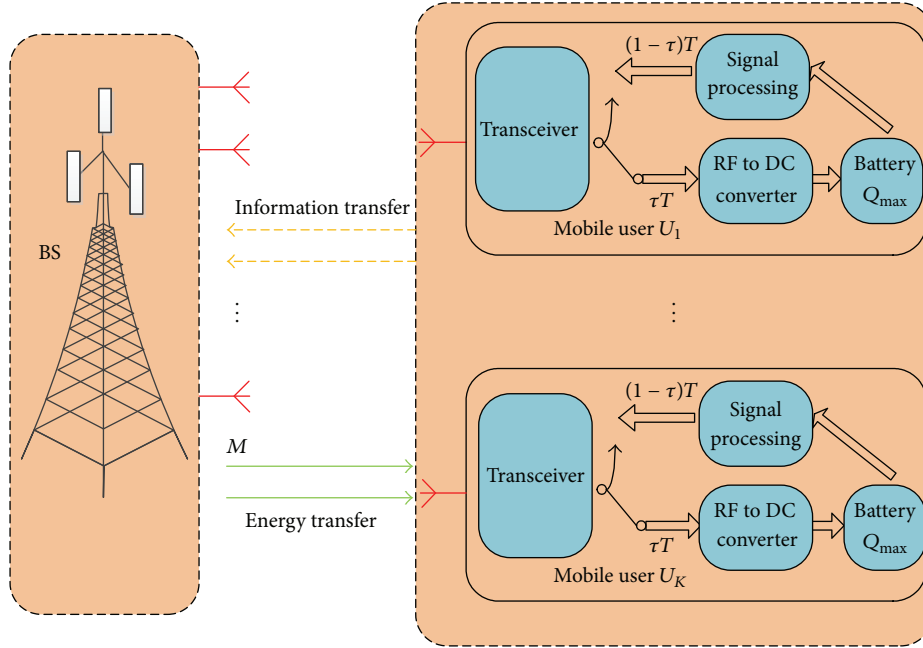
BS

Information transfer

⋮

$M$

Energy transfer

$(1-\tau)T$

Signal processing

Transceiver

RF to DC converter

Battery $Q_{max}$

$\tau T$

Mobile user $U_1$

⋮

$(1-\tau)T$

Signal processing

Transceiver

RF to DC converter

Battery $Q_{max}$

$\tau T$

Mobile user $U_K$